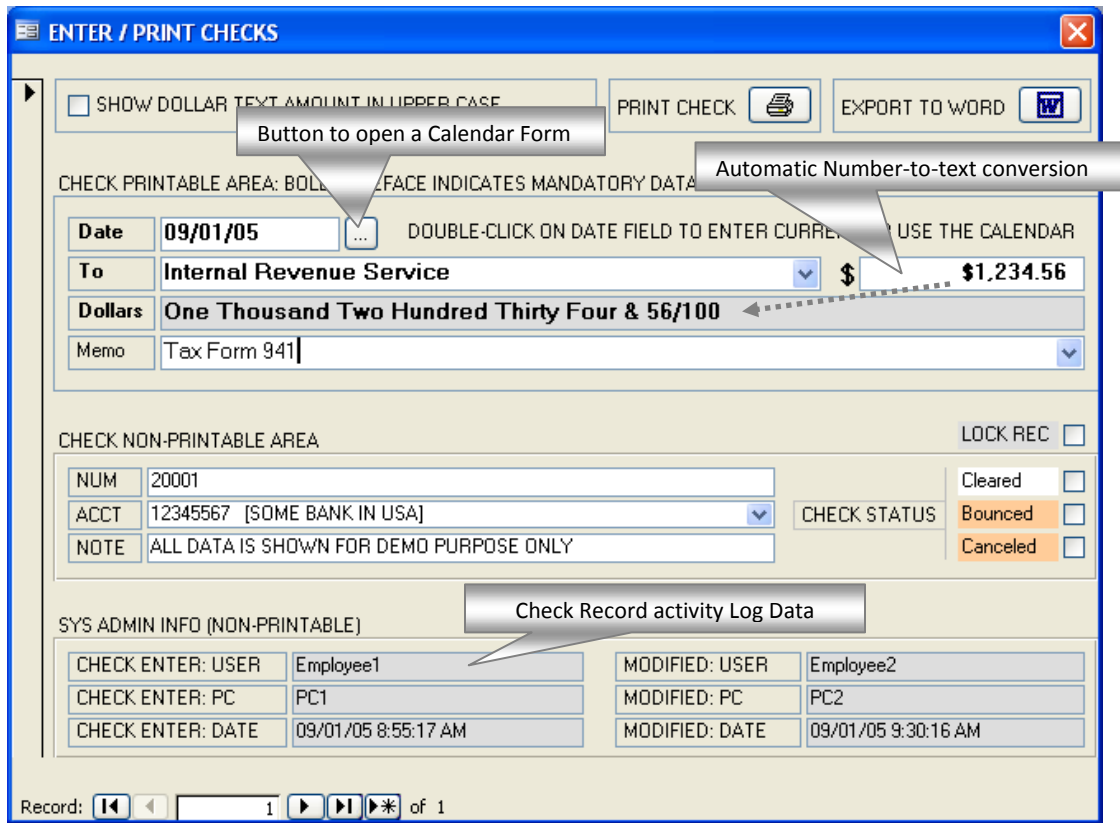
ENTER / PRINT CHECKS

SHOW DOLLAR TEXT AMOUNT IN UPPER CASE

PRINT CHECK

EXPORT TO WORD

Button to open a Calendar Form

CHECK PRINTABLE AREA: BOL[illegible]FACE INDICATES MANDATORY DATA

Automatic Number-to-text conversion

Date 09/01/05 ... DOUBLE-CLICK ON DATE FIELD TO ENTER CURRE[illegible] USE THE CALENDAR

To Internal Revenue Service $ $1,234.56

Dollars One Thousand Two Hundred Thirty Four & 56/100

Memo Tax Form 941

CHECK NON-PRINTABLE AREA

LOCK REC

| NUM | 20001 |
|---|---|
| ACCT | 12345567 [SOME BANK IN USA] |
| NOTE | ALL DATA IS SHOWN FOR DEMO PURPOSE ONLY |

CHECK STATUS

Cleared
Bounced
Canceled

SYS ADMIN INFO (NON-PRINTABLE)

Check Record activity Log Data

| CHECK ENTER: USER | Employee1 | MODIFIED: USER | Employee2 |
|---|---|---|---|
| CHECK ENTER: PC | PC1 | MODIFIED: PC | PC2 |
| CHECK ENTER: DATE | 09/01/05 8:55:17 AM | MODIFIED: DATE | 09/01/05 9:30:16 AM |

Record: 1 of 1